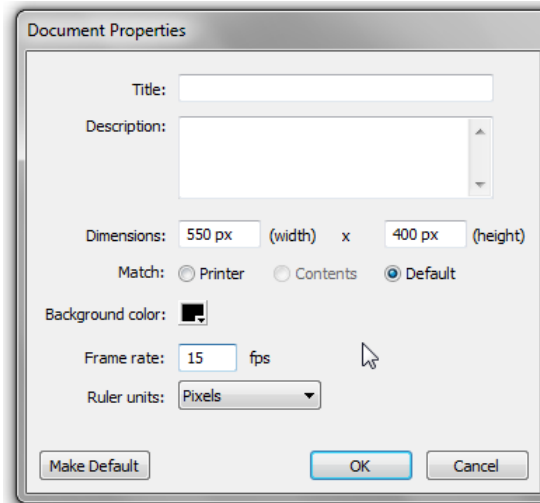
Document Properties

Title:

Description:

Dimensions: 550 px (width) x 400 px (height)

Match: Printer Contents Default

Background color:

Frame rate: 15 fps

Ruler units: Pixels

Make Default

OK

Cancel